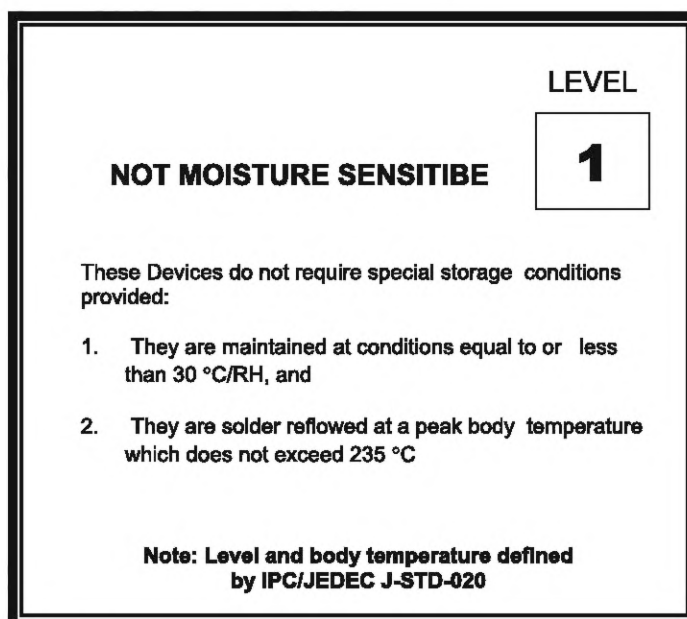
LEVEL

1

NOT MOISTURE SENSITIBE

These Devices do not require special storage conditions provided:

1. They are maintained at conditions equal to or less than 30 °C/RH, and

2. They are solder reflowed at a peak body temperature which does not exceed 235 °C

Note: Level and body temperature defined by IPC/JEDEC J-STD-020